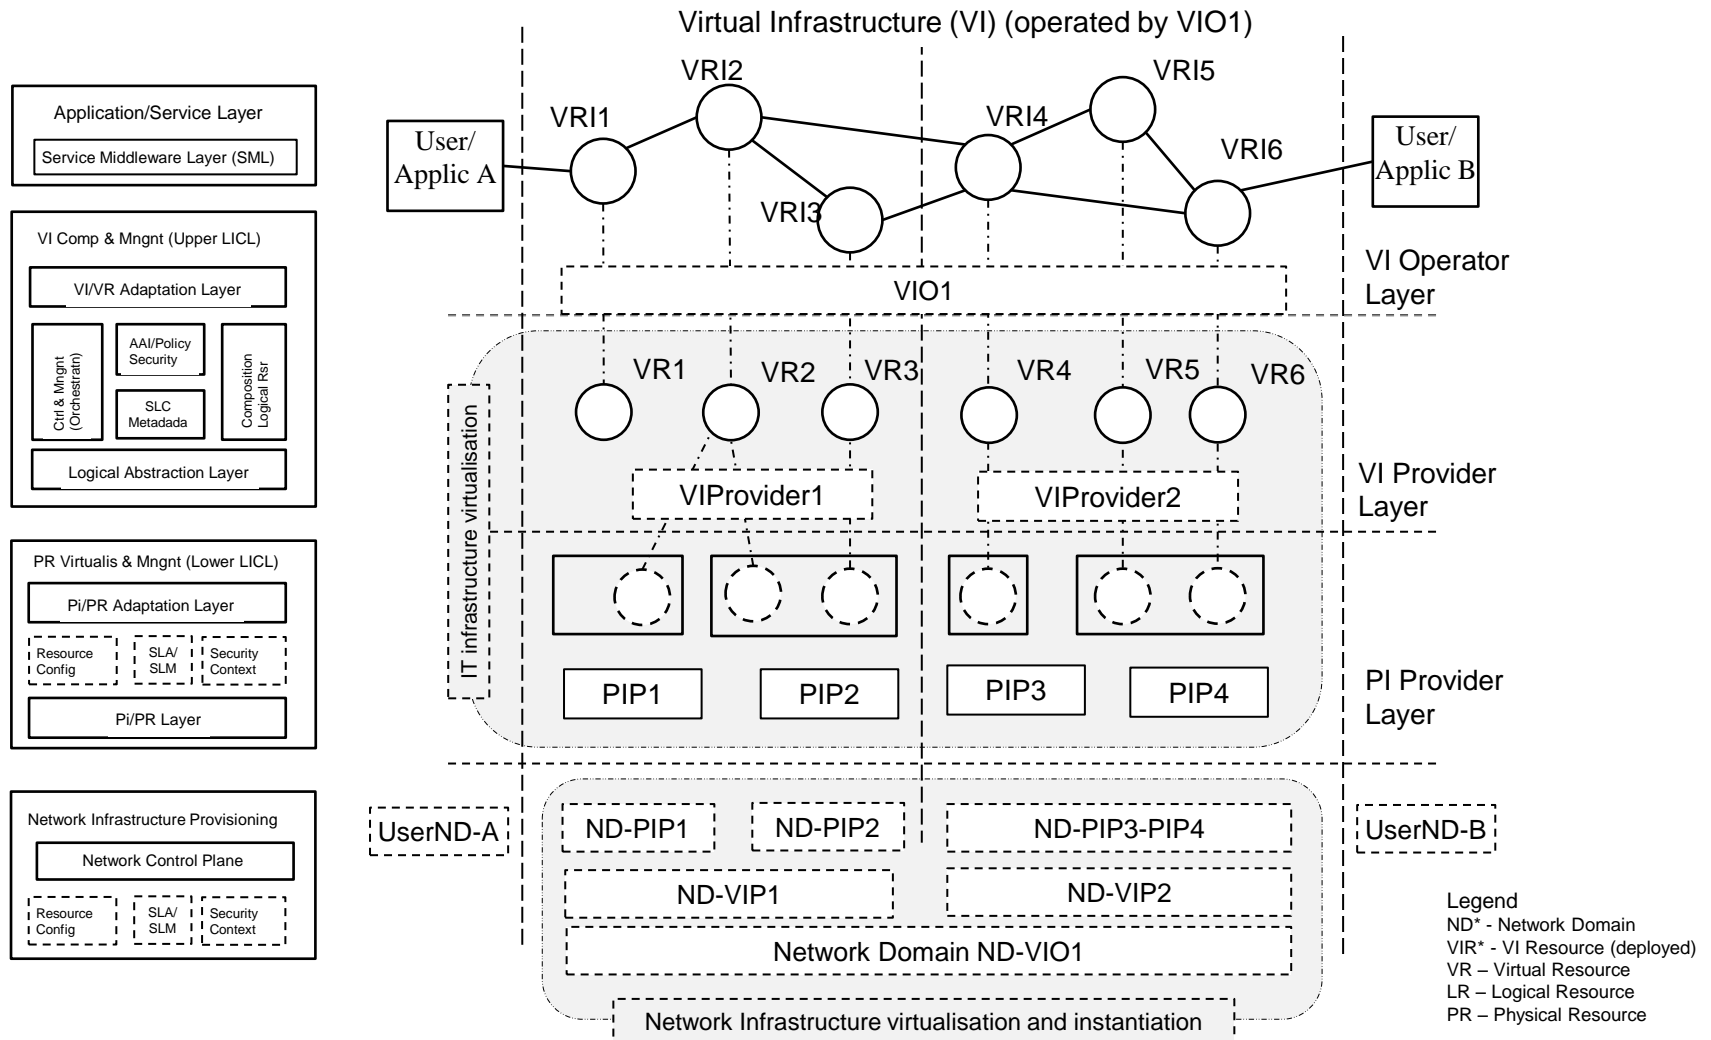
Application/Service Layer
Service Middleware Layer (SML)

VI Comp & Mngnt (Upper LICL)
VI/VR Adaptation Layer
Ctrl & Mngnt (Orchestratn)
AAI/Policy Security
SLC Metadada
Composition Logical Rsr
Logical Abstraction Layer

PR Virtualis & Mngnt (Lower LICL)
Pi/PR Adaptation Layer
Resource Config
SLA/ SLM
Security Context
Pi/PR Layer

Network Infrastructure Provisioning
Network Control Plane
Resource Config
SLA/ SLM
Security Context

Virtual Infrastructure (VI) (operated by VIO1)

VRI1
VRI2
VRI3
VRI4
VRI5
VRI6
User/ Applic A
User/ Applic B

VI Operator Layer
VIO1

IT infrastructure virtualisation
VR1
VR2
VR3
VR4
VR5
VR6
VIProvider1
VIProvider2
VI Provider Layer

PIP1
PIP2
PIP3
PIP4
PI Provider Layer

UserND-A
ND-PIP1
ND-PIP2
ND-PIP3-PIP4
UserND-B
ND-VIP1
ND-VIP2
Network Domain ND-VIO1
Network Infrastructure virtualisation and instantiation

Legend
ND* - Network Domain
VIR* - VI Resource (deployed)
VR – Virtual Resource
LR – Logical Resource
PR – Physical Resource